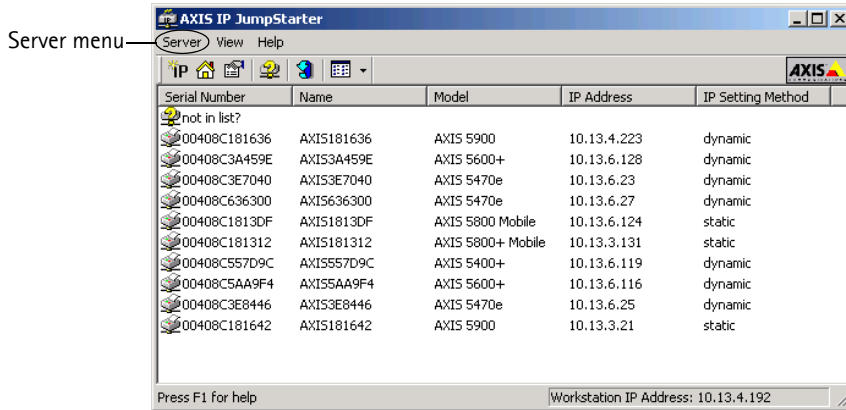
Server menu

AXIS IP JumpStarter

Server View Help

IP

AXIS

| Serial Number | Name | Model | IP Address | IP Setting Method |
|---|---|---|---|---|
| not in list? | | | | |
| 00408C181636 | AXIS181636 | AXIS 5900 | 10.13.4.223 | dynamic |
| 00408C3A459E | AXIS3A459E | AXIS 5600+ | 10.13.6.128 | dynamic |
| 00408C3E7040 | AXIS3E7040 | AXIS 5470e | 10.13.6.23 | dynamic |
| 00408C636300 | AXIS636300 | AXIS 5470e | 10.13.6.27 | dynamic |
| 00408C1813DF | AXIS1813DF | AXIS 5800 Mobile | 10.13.6.124 | static |
| 00408C181312 | AXIS181312 | AXIS 5800+ Mobile | 10.13.3.131 | static |
| 00408C557D9C | AXIS557D9C | AXIS 5400+ | 10.13.6.119 | dynamic |
| 00408C5AA9F4 | AXIS5AA9F4 | AXIS 5600+ | 10.13.6.116 | dynamic |
| 00408C3E8446 | AXIS3E8446 | AXIS 5470e | 10.13.6.25 | dynamic |
| 00408C181642 | AXIS181642 | AXIS 5900 | 10.13.3.21 | static |

Press F1 for help

Workstation IP Address: 10.13.4.192